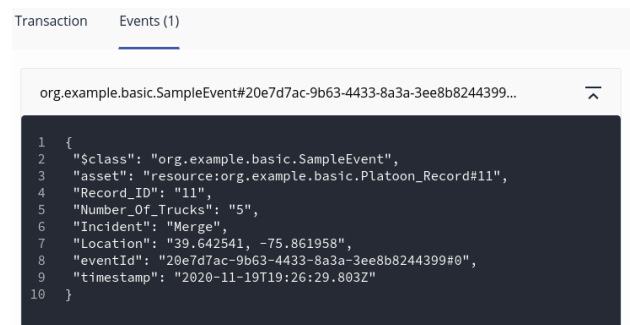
Transaction Events (1)

org.example.basic.SampleEvent#20e7d7ac-9b63-4433-8a3a-3ee8b8244399...

1 {
2 "$class": "org.example.basic.SampleEvent",
3 "asset": "resource:org.example.basic.Platoon_Record#11",
4 "Record_ID": "11",
5 "Number_Of_Trucks": "5",
6 "Incident": "Merge",
7 "Location": "39.642541, -75.861958",
8 "eventId": "20e7d7ac-9b63-4433-8a3a-3ee8b8244399#0",
9 "timestamp": "2020-11-19T19:26:29.803Z"
10 }